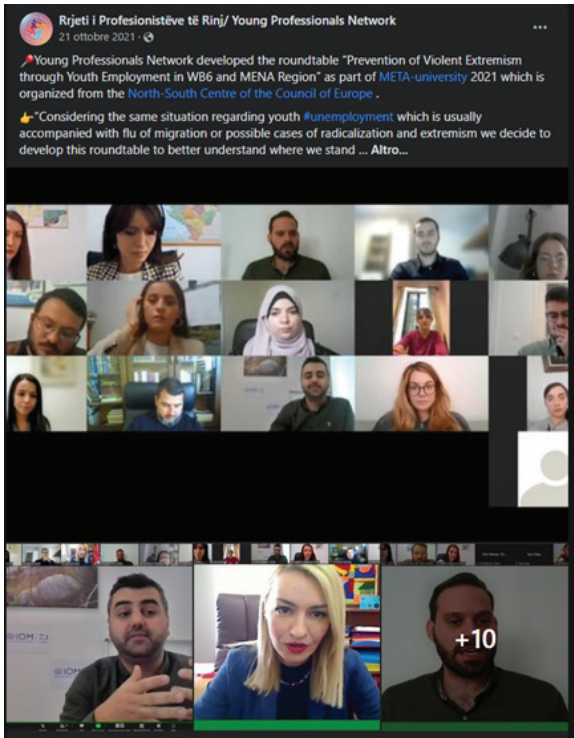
Rrjeti i Profesionistëve të Rinj/ Young Professionals Network
21 ottobre 2021 ·

Young Professionals Network developed the roundtable "Prevention of Violent Extremism through Youth Employment in WB6 and MENA Region" as part of META-university 2021 which is organized from the North-South Centre of the Council of Europe .

"Considering the same situation regarding youth #unemployment which is usually accompanied with flu of migration or possible cases of radicalization and extremism we decide to develop this roundtable to better understand where we stand ... Altro...

+10